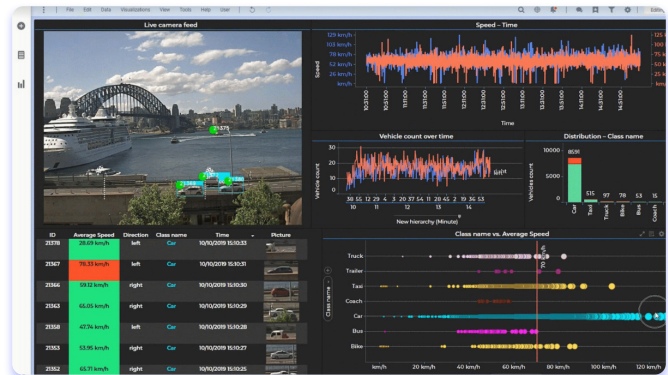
File Edit Data Visualizations View Tools Help User

Live camera feed

Speed – Time

129 km/h
103 km/h
78 km/h
52 km/h
26 km/h
km/h
Speed
Time
125
100
75
50
25

Vehicle count over time
30
20
10
Vehicle count
38 55 12 29 4 33 20 37 54 11 28 45 2 19 36 53 10 27 44 1 18 35 52 9 26 43 0 17 36 53
10 11 12 13 14
New hierarchy (Minute)

Distribution – Class name
10000
5000
Vehicle count
8591
515
97
78
53
15
Car
Taxi
Truck
Bike
Bus
Coach

| ID | Average Speed | Direction | Class name | Time | Picture |
|---|---|---|---|---|---|
| 21378 | 28.69 km/h | left | Car | 10/10/2019 15:10:33 | |
| 21367 | 70.33 km/h | left | Car | 10/10/2019 15:10:31 | |
| 21366 | 59.12 km/h | right | Car | 10/10/2019 15:10:30 | |
| 21363 | 65.05 km/h | right | Car | 10/10/2019 15:10:29 | |
| 21358 | 47.74 km/h | left | Car | 10/10/2019 15:10:28 | |
| 21353 | 53.95 km/h | right | Car | 10/10/2019 15:10:27 | |
| 21352 | 65.71 km/h | right | Car | 10/10/2019 15:10:25 | |

Class name vs. Average Speed
Truck
Trailer
Taxi
Coach
Car
Bus
Bike
Class name
km/h 20 km/h 40 km/h 60 km/h 80 km/h 100 km/h 120 km/h